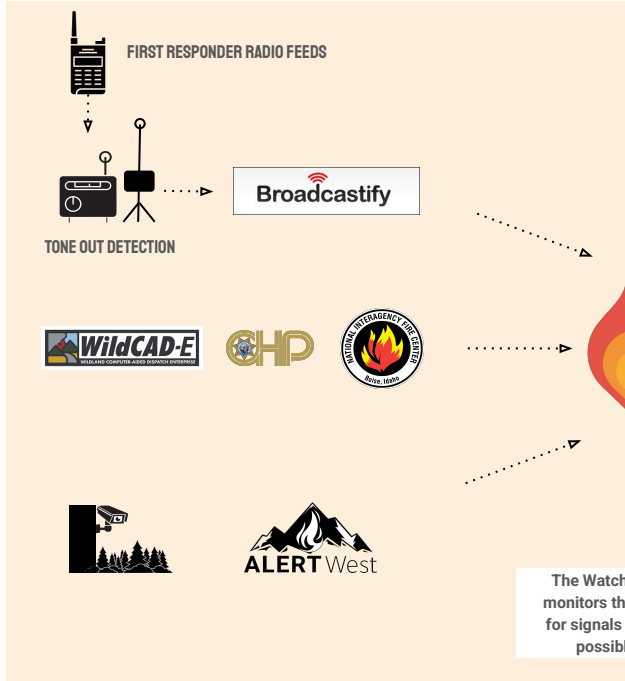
FIRST RESPONDER RADIO FEEDS

TONE OUT DETECTION

Broadcastify

WildCAD-E
WILDLAND COMPUTER-AIDED DISPATCH ENTERPRISE

CHP

NATIONAL INTERAGENCY FIRE CENTER
Boise, Idaho

ALERTWest

The Watch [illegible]
monitors th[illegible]
for signals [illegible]
possibl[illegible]